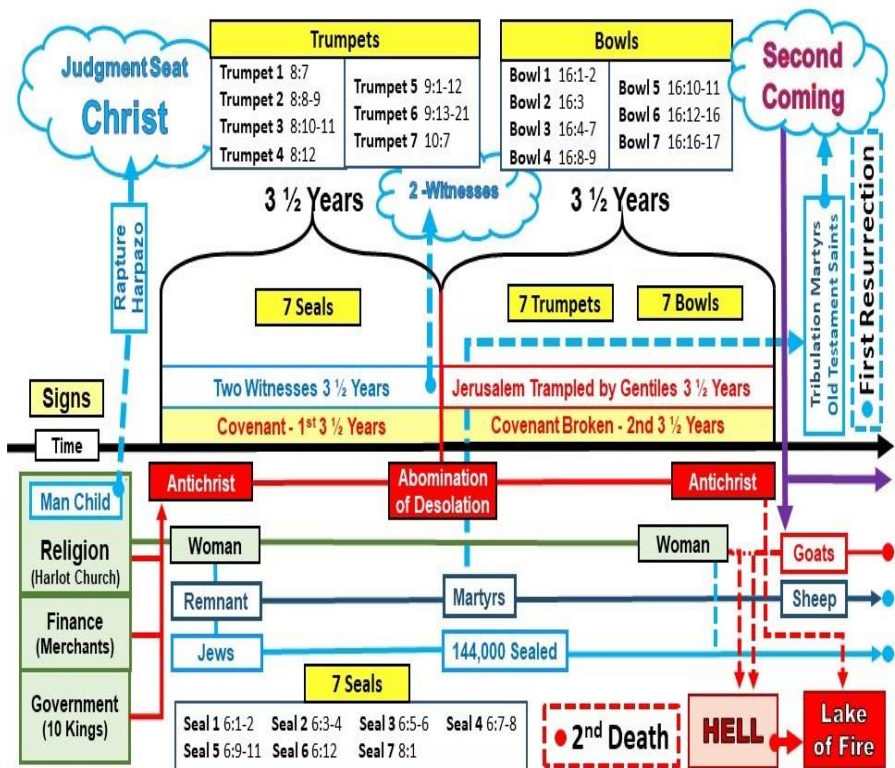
Judgment Seat

Christ

Trumpets

| | |
|---|---|
| Trumpet 1 8:7 | Trumpet 5 9:1-12 |
| Trumpet 2 8:8-9 | Trumpet 6 9:13-21 |
| Trumpet 3 8:10-11 | Trumpet 7 10:7 |
| Trumpet 4 8:12 | |

Bowls

| | |
|---|---|
| Bowl 1 16:1-2 | Bowl 5 16:10-11 |
| Bowl 2 16:3 | Bowl 6 16:12-16 |
| Bowl 3 16:4-7 | Bowl 7 16:16-17 |
| Bowl 4 16:8-9 | |

Second Coming

3 ½ Years

2 -Witnesses

3 ½ Years

Rapture Harpazo

Tribulation Martyrs Old Testament Saints

First Resurrection

7 Seals

7 Trumpets

7 Bowls

Two Witnesses 3 ½ Years

Jerusalem Trampled by Gentiles 3 ½ Years

Signs

Covenant - 1st 3 ½ Years

Covenant Broken - 2nd 3 ½ Years

Time

Man Child

Antichrist

Abomination of Desolation

Antichrist

Religion (Harlot Church)

Woman

Woman

Goats

Remnant

Martyrs

Sheep

Finance (Merchants)

Jews

144,000 Sealed

Government (10 Kings)

7 Seals

Seal 1 6:1-2 Seal 2 6:3-4 Seal 3 6:5-6 Seal 4 6:7-8
Seal 5 6:9-11 Seal 6 6:12 Seal 7 8:1

2nd Death

HELL

Lake of Fire